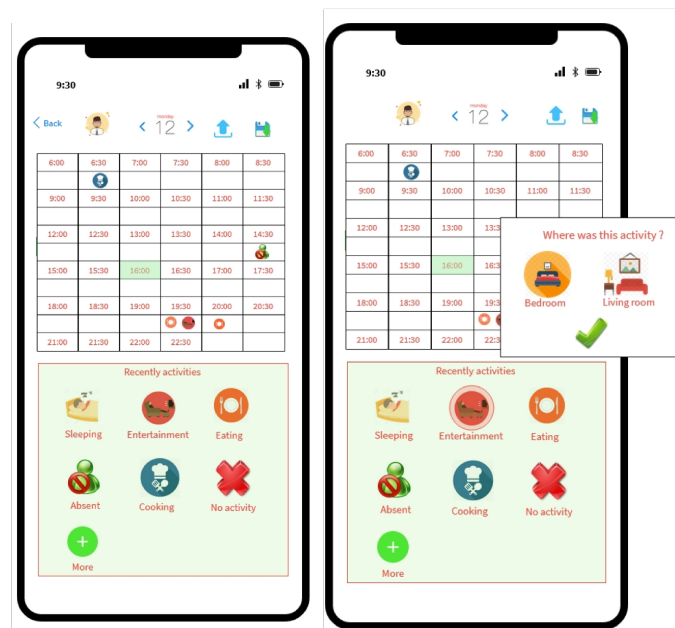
9:30

< Back

< monday 12 >

| 6:00 | 6:30 | 7:00 | 7:30 | 8:00 | 8:30 |
|---|---|---|---|---|---|
| | | | | | |
| 9:00 | 9:30 | 10:00 | 10:30 | 11:00 | 11:30 |
| | | | | | |
| 12:00 | 12:30 | 13:00 | 13:30 | 14:00 | 14:30 |
| | | | | | |
| 15:00 | 15:30 | 16:00 | 16:30 | 17:00 | 17:30 |
| | | | | | |
| 18:00 | 18:30 | 19:00 | 19:30 | 20:00 | 20:30 |
| | | | | | |
| 21:00 | 21:30 | 22:00 | 22:30 | | |

Recently activities

Sleeping
Entertainment
Eating
Absent
Cooking
No activity
More

9:30

< monday 12 >

| 6:00 | 6:30 | 7:00 | 7:30 | 8:00 | 8:30 |
|---|---|---|---|---|---|
| | | | | | |
| 9:00 | 9:30 | 10:00 | 10:30 | 11:00 | 11:30 |
| | | | | | |
| 12:00 | 12:30 | 13:00 | | | |
| | | | | | |
| 15:00 | 15:30 | 16:00 | 16:3 | | |
| | | | | | |
| 18:00 | 18:30 | 19:00 | 19:3 | | |
| | | | | | |
| 21:00 | 21:30 | 22:00 | 22:3 | | |

Where was this activity ?

Bedroom
Living room

Recently activities

Sleeping
Entertainment
Eating
Absent
Cooking
No activity
More